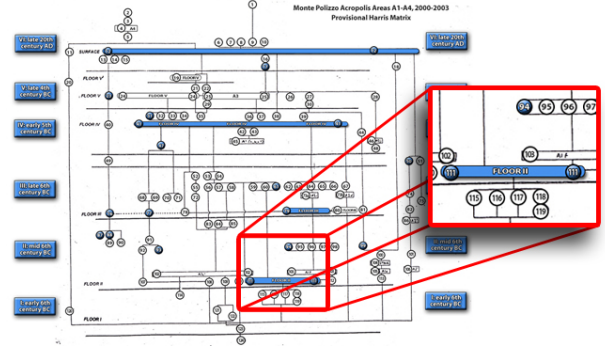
Monte Polizzo Acropolis Areas A1-A4, 2000-2003
Provisional Harris Matrix

VI: late 20th century AD

VI: late 20th century AD

SURFACE

FLOOR V

V: late 4th century BC

FLOOR V

FLOOR IV

IV: early 5th century BC

III: late 6th century BC

FLOOR III

II: mid 6th century BC

II: mid 6th century BC

FLOOR II

I: early 6th century BC

I: early 6th century BC

FLOOR I

94
95
96
97
102
108
A1-A
111
FLOOR II
111
115
116
117
118
119